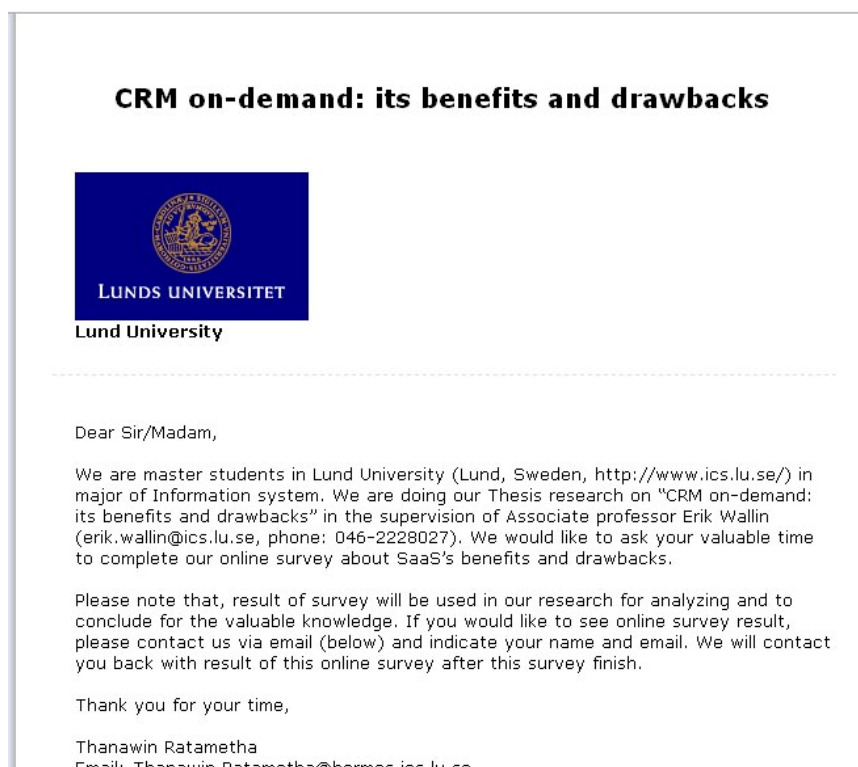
CRM on-demand: its benefits and drawbacks

LUNDS UNIVERSITET

Lund University

Dear Sir/Madam,

We are master students in Lund University (Lund, Sweden, http://www.ics.lu.se/) in major of Information system. We are doing our Thesis research on "CRM on-demand: its benefits and drawbacks" in the supervision of Associate professor Erik Wallin (erik.wallin@ics.lu.se, phone: 046-2228027). We would like to ask your valuable time to complete our online survey about SaaS's benefits and drawbacks.

Please note that, result of survey will be used in our research for analyzing and to conclude for the valuable knowledge. If you would like to see online survey result, please contact us via email (below) and indicate your name and email. We will contact you back with result of this online survey after this survey finish.

Thank you for your time,

Thanawin Ratametha
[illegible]